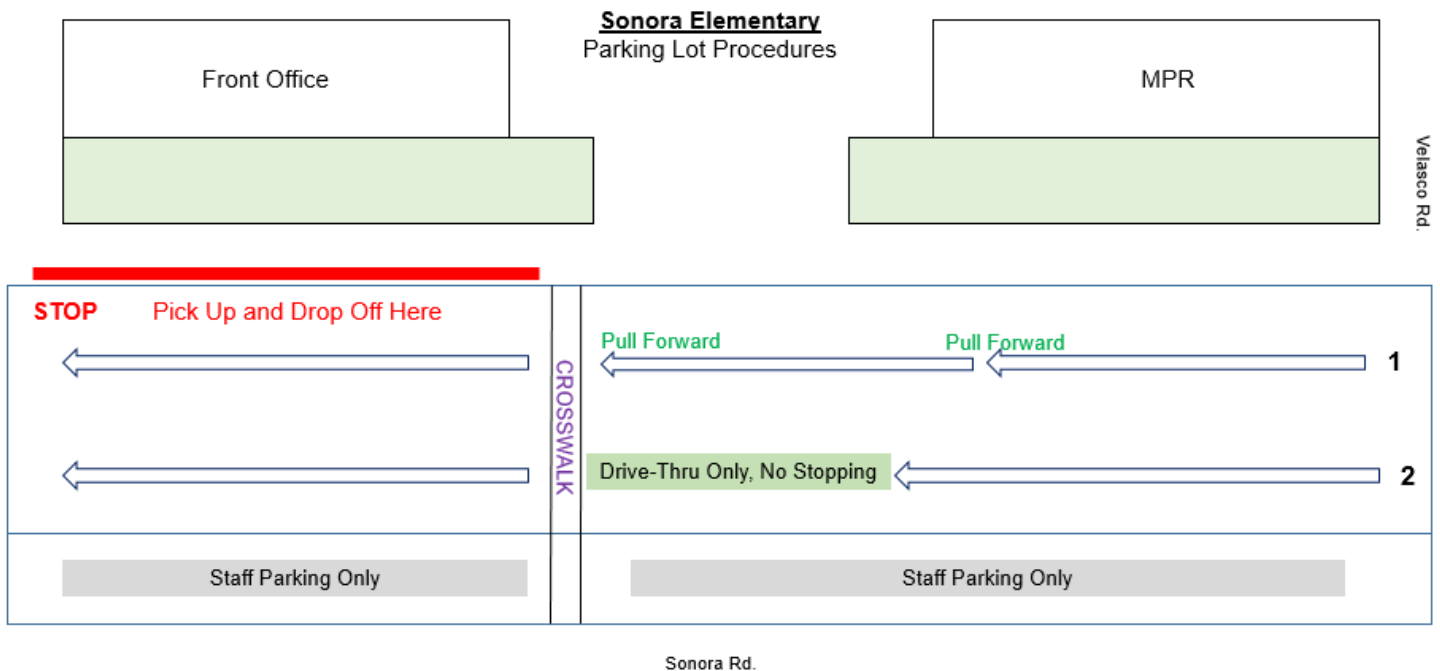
Sonora Elementary
Parking Lot Procedures

Front Office

MPR

Velasco Rd.

STOP Pick Up and Drop Off Here

Pull Forward

Pull Forward

1

CROSSWALK

Drive-Thru Only, No Stopping

2

Staff Parking Only

Staff Parking Only

Sonora Rd.